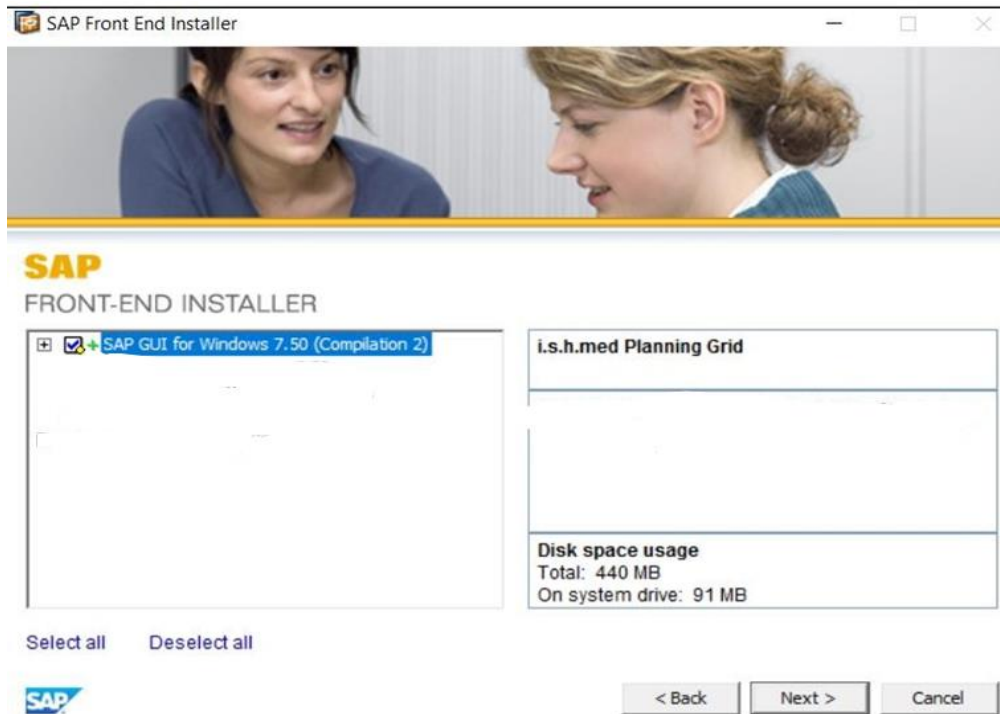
SAP Front End Installer

SAP
FRONT-END INSTALLER

SAP GUI for Windows 7.50 (Compilation 2)

i.s.h.med Planning Grid

Disk space usage
Total: 440 MB
On system drive: 91 MB

Select all Deselect all

SAP

< Back Next > Cancel